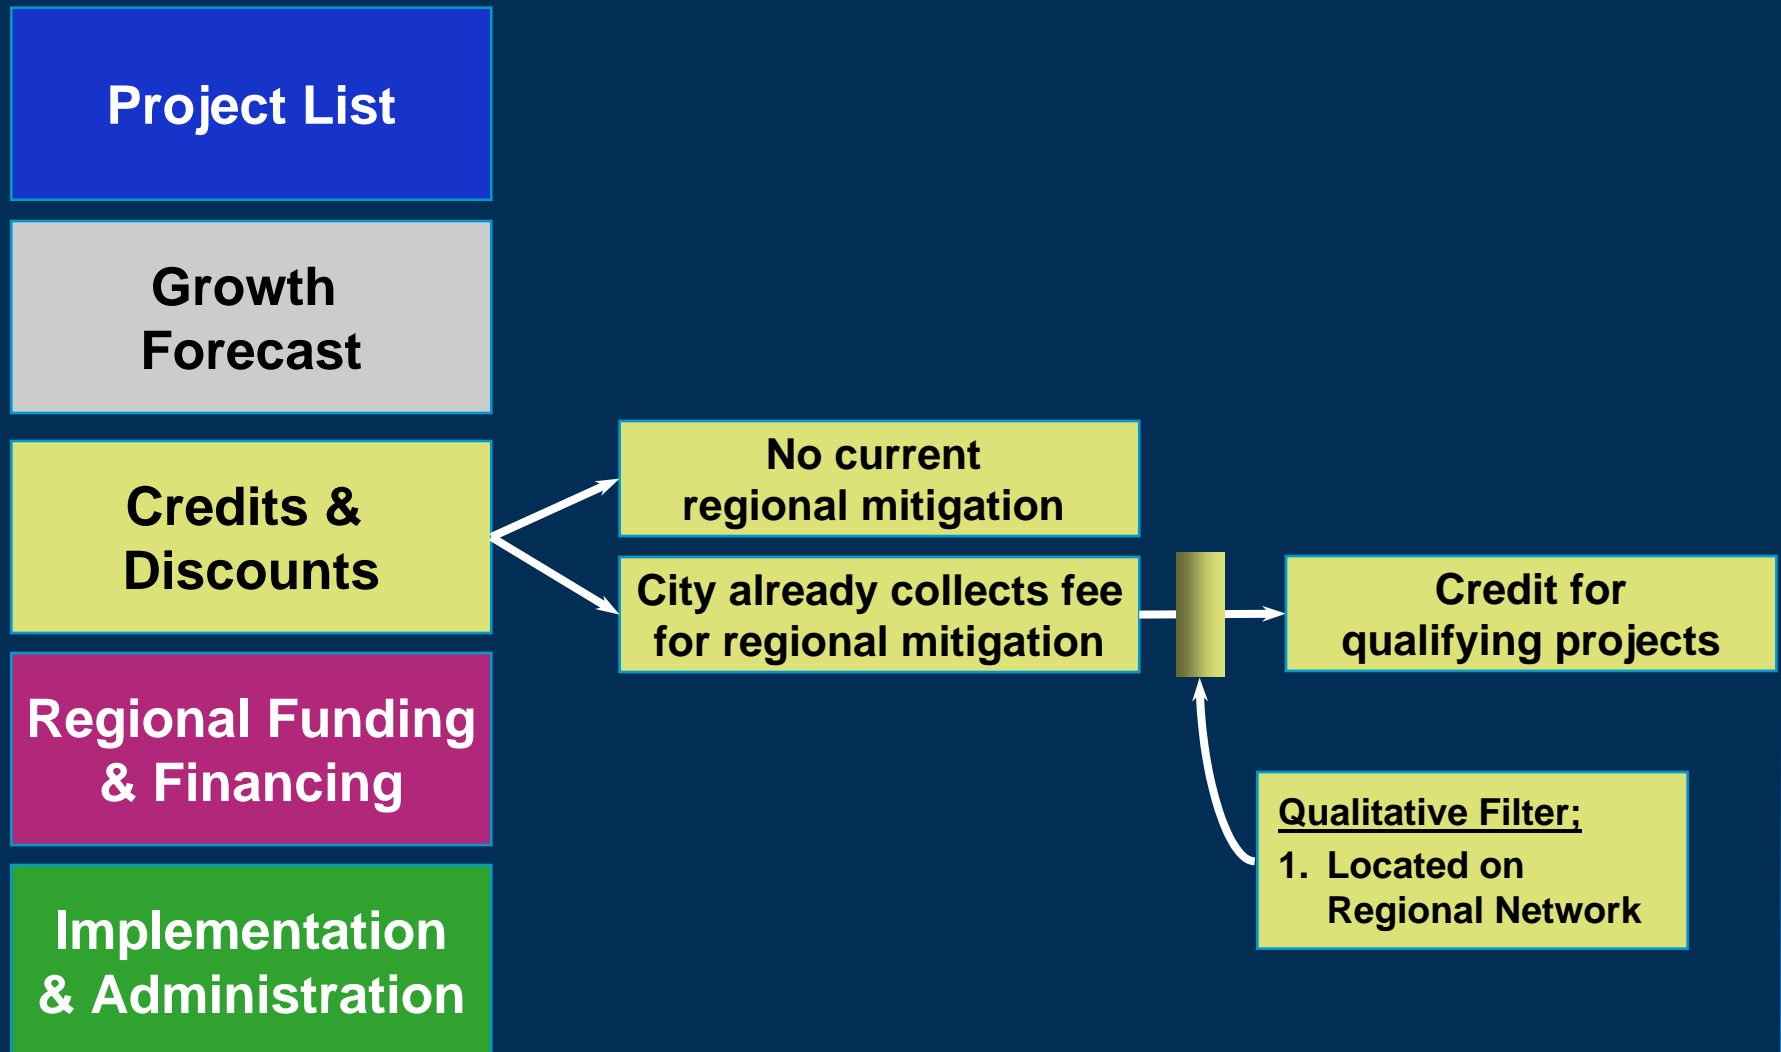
Project List

Growth Forecast

Credits & Discounts

Regional Funding & Financing

Implementation & Administration

No current regional mitigation

City already collects fee for regional mitigation

Credit for qualifying projects

Qualitative Filter;
1. Located on Regional Network